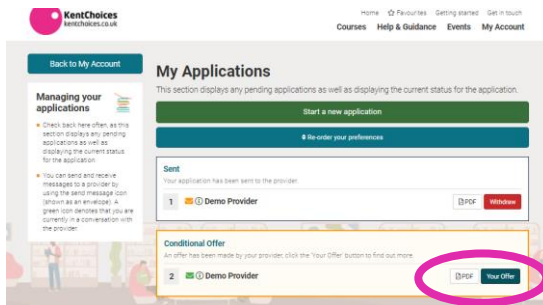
KentChoices
kentchoices.co.uk

Home Favourites Getting started Get in touch
Courses Help & Guidance Events My Account

Back to My Account

Managing your applications

Check back here often, as this section displays any pending applications as well as displaying the current status for the application.

You can send and receive messages to a provider by using the send message icon (shown as an envelope). A green icon denotes that you are currently in a conversation with the provider.

My Applications

This section displays any pending applications as well as displaying the current status for the application.

Start a new application

Re-order your preferences

Sent

Your application has been sent to the provider.

1 Demo Provider

PDF Withdraw

Conditional Offer

An offer has been made by your provider, click the 'Your Offer' button to find out more.

2 Demo Provider

PDF Your Offer